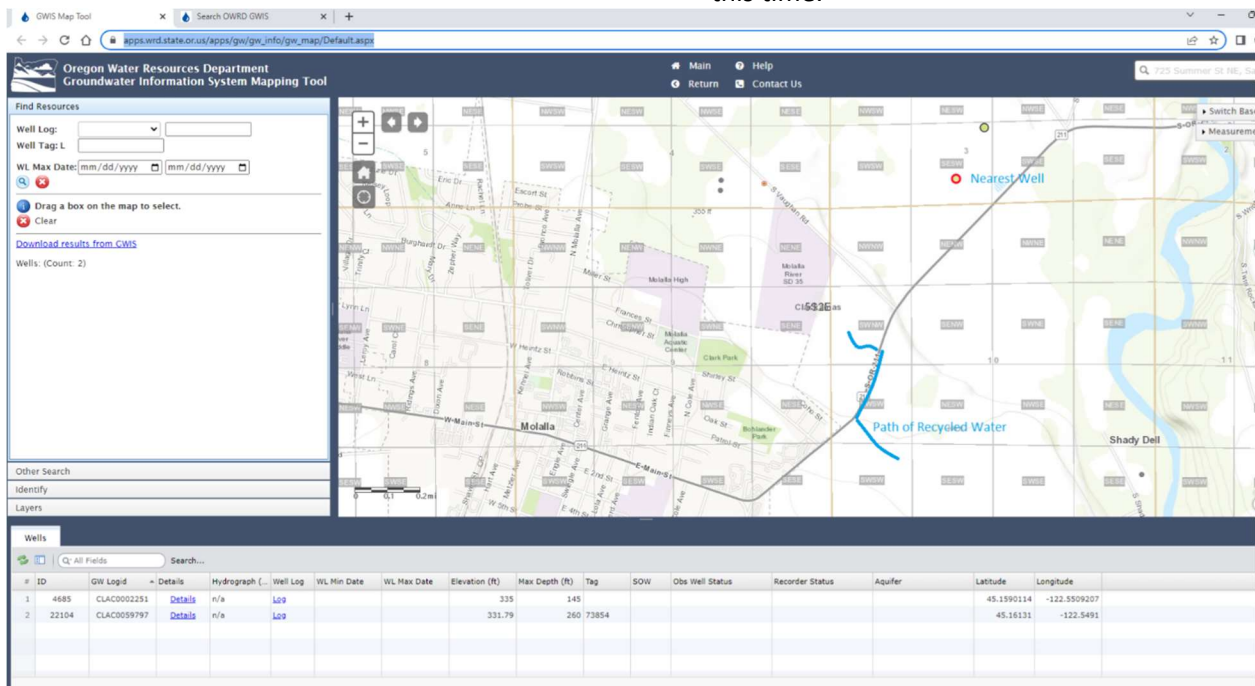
this time.

GWIS Map Tool × Search OWRD GWIS × +

apps.wrd.state.or.us/apps/gw/gw_info/gw_map/Default.aspx

Oregon Water Resources Department
Groundwater Information System Mapping Tool

Main Help
Return Contact Us

725 Summer St NE, Sa

Find Resources

Well Log:
Well Tag: L
WL Max Date: mm/dd/yyyy mm/dd/yyyy

Drag a box on the map to select.
Clear

Download results from GWIS

Wells: (Count: 2)

Other Search
Identify
Layers

Switch Base
Measureme

Nearest Well

Path of Recycled Water

Molalla High
Molalla River SD 35
Molalla Aquatic Center
Clark Park
Bohlander Park
Molalla
Shady Dell

Eckerd Dr
Escort St
Baughman Dr
Zephyr Way
Molalla Ave
Frances St
Heintz St
Robbins St
Shirley St
Lowe St
Ross St
Patrol St
Main St
E Main St
W 5th St
E 2nd St
Center Ave
Grange Ave
Kennel Ave
Cole Ave
Lola Ave
Vaughan Rd

NWSE NESW SWSE SENE NENE SWNE NWNE SENW SWSW SESE SWNW NESE NWSW SESW SENE NENW
3 4 5 10 11 5S2E 355 ft

0 0.1 0.2mi

Wells

Q All Fields Search...

| # | ID | GW Logid | Details | Hydrograph (... | Well Log | WL Min Date | WL Max Date | Elevation (ft) | Max Depth (ft) | Tag | SOW | Obs Well Status | Recorder Status | Aquifer | Latitude | Longitude |
|---|---|---|---|---|---|---|---|---|---|---|---|---|---|---|---|---|
| 1 | 4685 | CLAC0002251 | Details | n/a | Log | | | 335 | 145 | | | | | | 45.1590114 | -122.5509207 |
| 2 | 22104 | CLAC0059797 | Details | n/a | Log | | | 331.79 | 260 | 73854 | | | | | 45.16131 | -122.5491 |